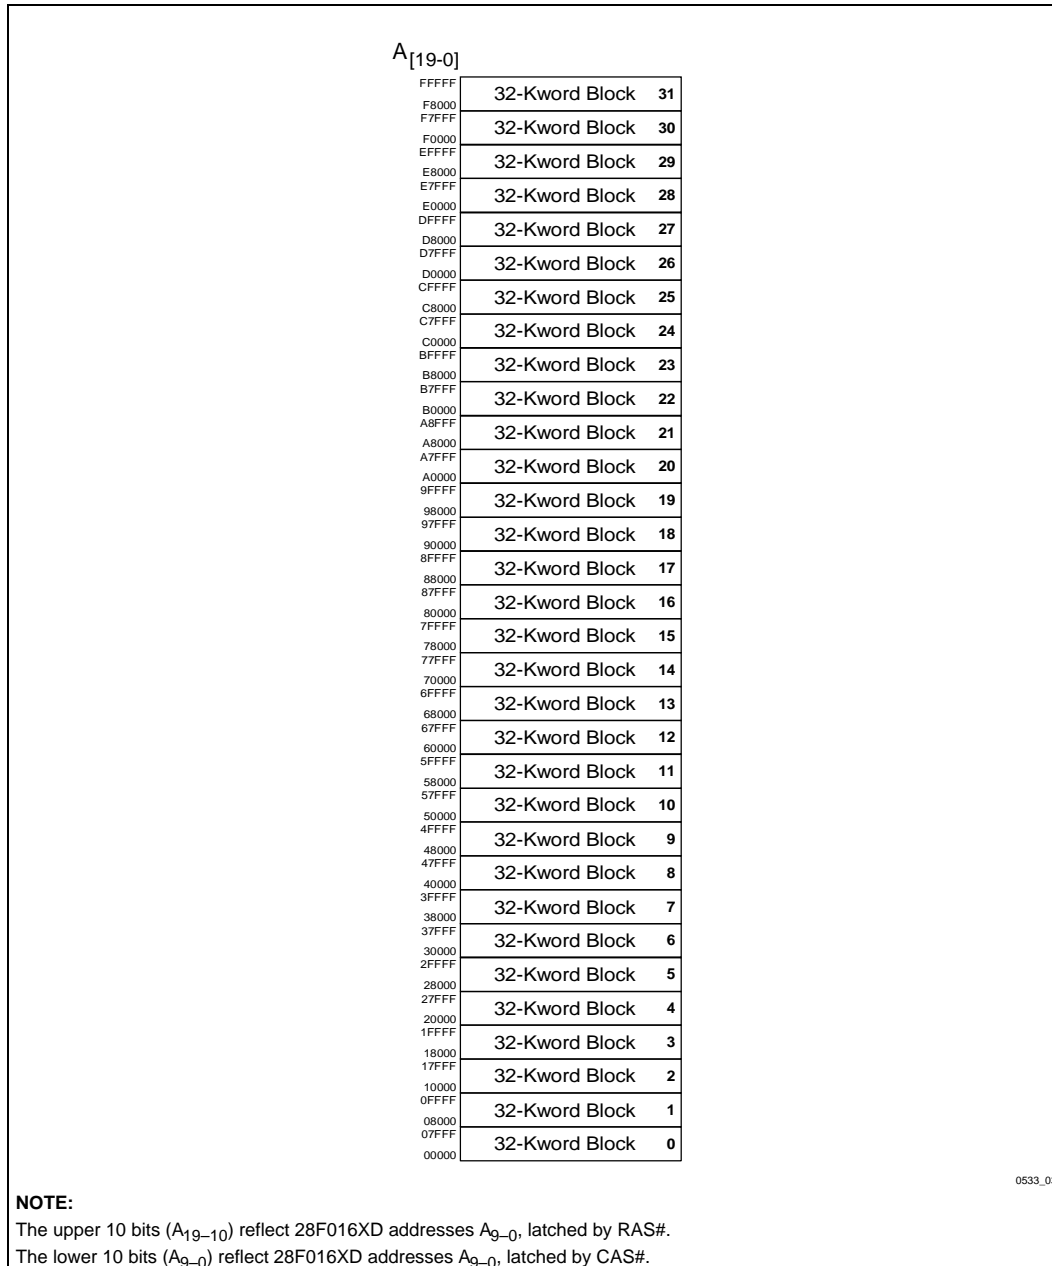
$A_{[19-0]}$

FFFFF
F8000 32-Kword Block 31
F7FFF
F0000 32-Kword Block 30
EFFFF
E8000 32-Kword Block 29
E7FFF
E0000 32-Kword Block 28
DFFFF
D8000 32-Kword Block 27
D7FFF
D0000 32-Kword Block 26
CFFFF
C8000 32-Kword Block 25
C7FFF
C0000 32-Kword Block 24
BFFFF
B8000 32-Kword Block 23
B7FFF
B0000 32-Kword Block 22
A8FFF
A8000 32-Kword Block 21
A7FFF
A0000 32-Kword Block 20
9FFFF
98000 32-Kword Block 19
97FFF
90000 32-Kword Block 18
8FFFF
88000 32-Kword Block 17
87FFF
80000 32-Kword Block 16
7FFFF
78000 32-Kword Block 15
77FFF
70000 32-Kword Block 14
6FFFF
68000 32-Kword Block 13
67FFF
60000 32-Kword Block 12
5FFFF
58000 32-Kword Block 11
57FFF
50000 32-Kword Block 10
4FFFF
48000 32-Kword Block 9
47FFF
40000 32-Kword Block 8
3FFFF
38000 32-Kword Block 7
37FFF
30000 32-Kword Block 6
2FFFF
28000 32-Kword Block 5
27FFF
20000 32-Kword Block 4
1FFFF
18000 32-Kword Block 3
17FFF
10000 32-Kword Block 2
0FFFF
08000 32-Kword Block 1
07FFF
00000 32-Kword Block 0

0533_0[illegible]

NOTE:
The upper 10 bits ($A_{19-10}$) reflect 28F016XD addresses $A_{9-0}$, latched by RAS#.
The lower 10 bits ($A_{9-0}$) reflect 28F016XD addresses $A_{9-0}$, latched by CAS#.